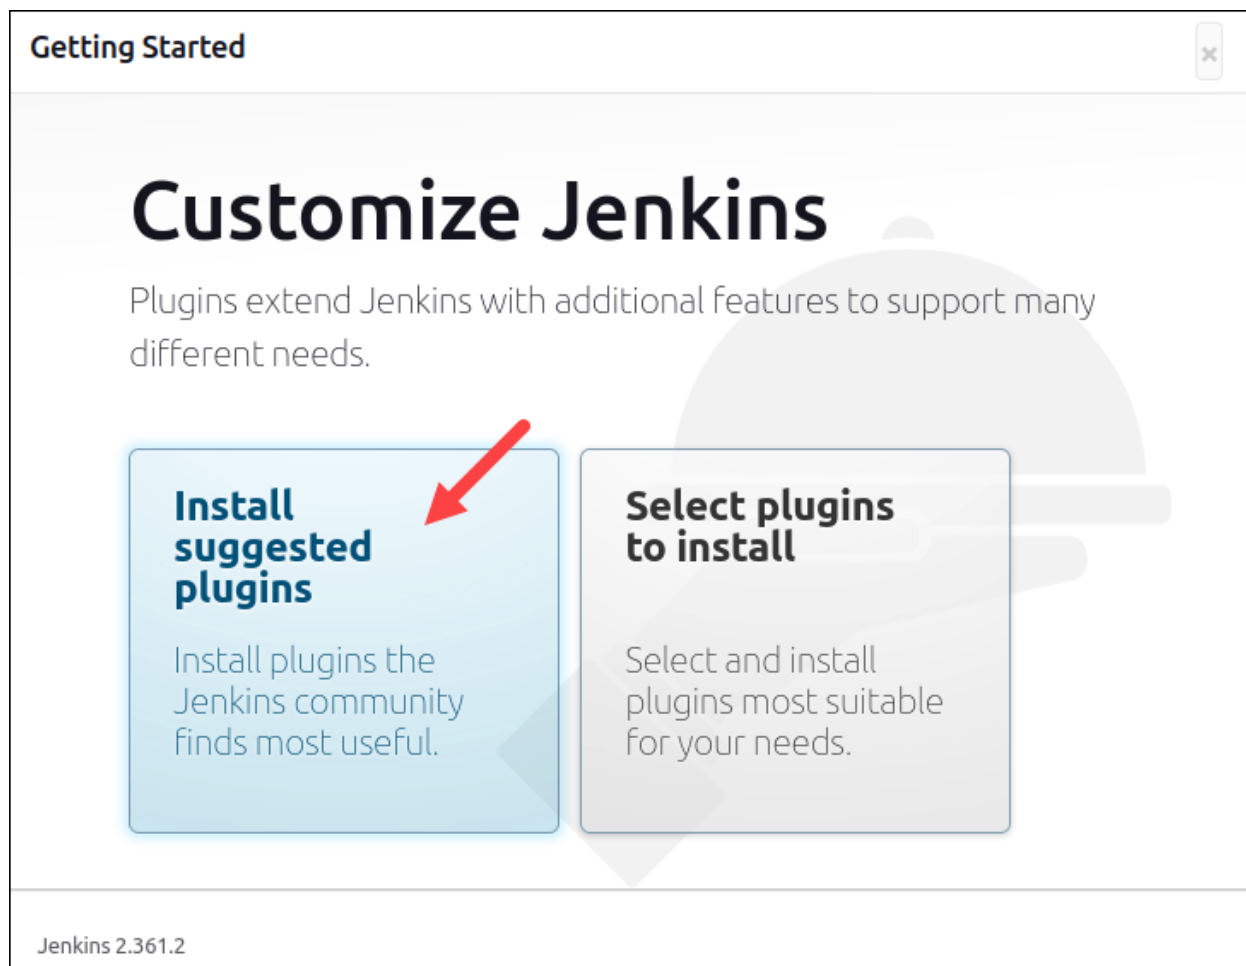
Getting Started

×

Customize Jenkins

Plugins extend Jenkins with additional features to support many different needs.

Install suggested plugins

Install plugins the Jenkins community finds most useful.

Select plugins to install

Select and install plugins most suitable for your needs.

Jenkins 2.361.2